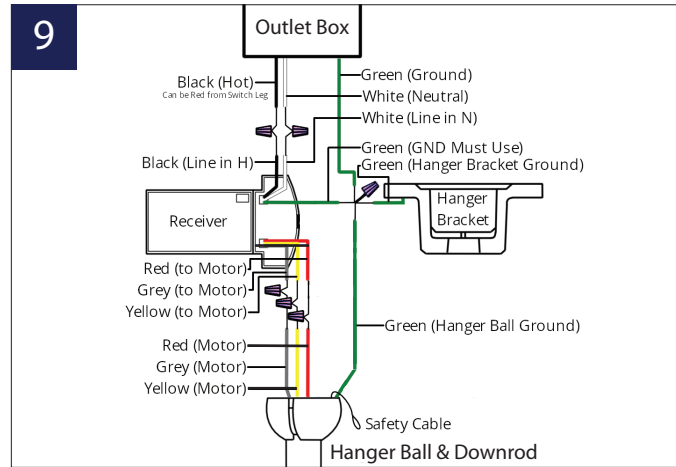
9

Outlet Box

Black (Hot)
Can be Red from Switch Leg

Green (Ground)

White (Neutral)

White (Line in N)

Black (Line in H)

Green (GND Must Use)

Green (Hanger Bracket Ground)

Receiver

Hanger Bracket

Red (to Motor)

Grey (to Motor)

Yellow (to Motor)

Green (Hanger Ball Ground)

Red (Motor)

Grey (Motor)

Yellow (Motor)

Safety Cable

Hanger Ball & Downrod